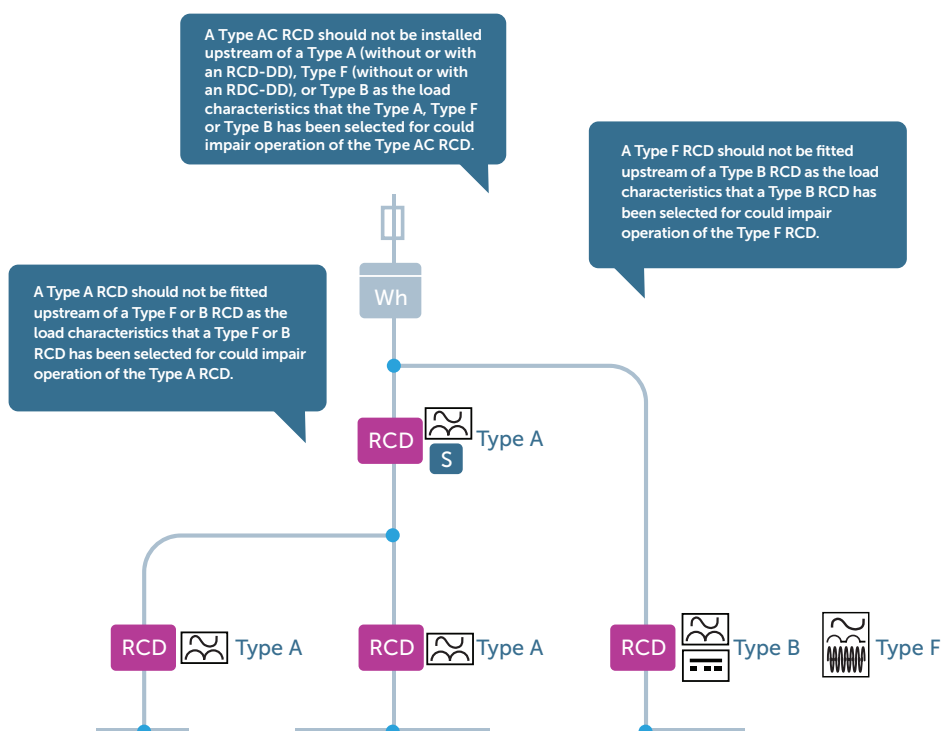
A Type AC RCD should not be installed upstream of a Type A (without or with an RCD-DD), Type F (without or with an RDC-DD), or Type B as the load characteristics that the Type A, Type F or Type B has been selected for could impair operation of the Type AC RCD.

A Type F RCD should not be fitted upstream of a Type B RCD as the load characteristics that a Type B RCD has been selected for could impair operation of the Type F RCD.

A Type A RCD should not be fitted upstream of a Type F or B RCD as the load characteristics that a Type F or B RCD has been selected for could impair operation of the Type A RCD.

Wh

RCD S Type A

RCD Type A

RCD Type A

RCD Type B

Type F